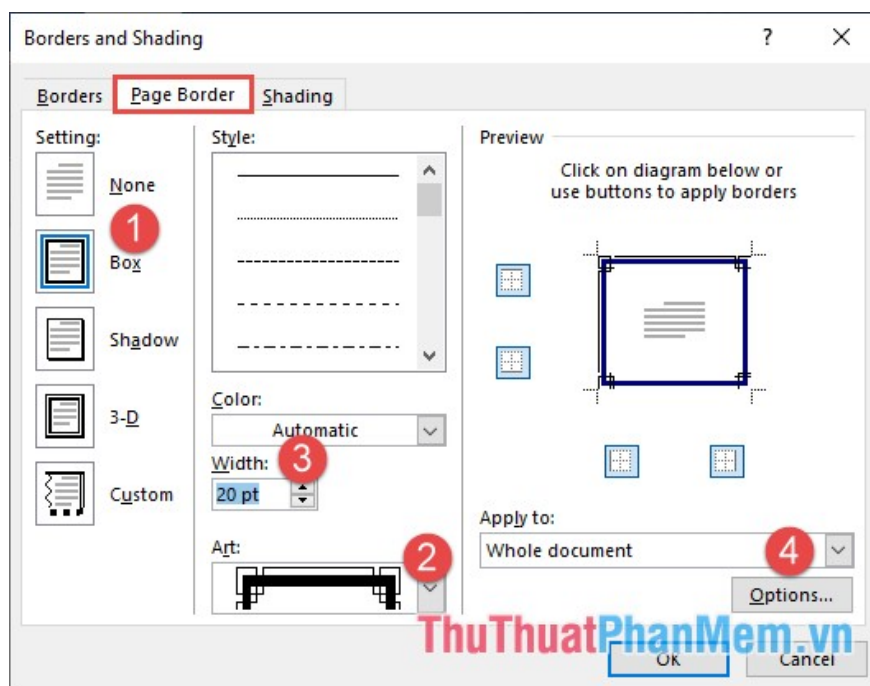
Borders and Shading
?
X
Borders
Page Border
Shading
Setting:
None
1
Box
Shadow
3-D
Custom
Style:
Color:
Automatic
Width:
3
20 pt
Art:
2
Preview
Click on diagram below or use buttons to apply borders
Apply to:
Whole document
4
Options...
ThuThuatPhanMem.vn
OK
Cancel